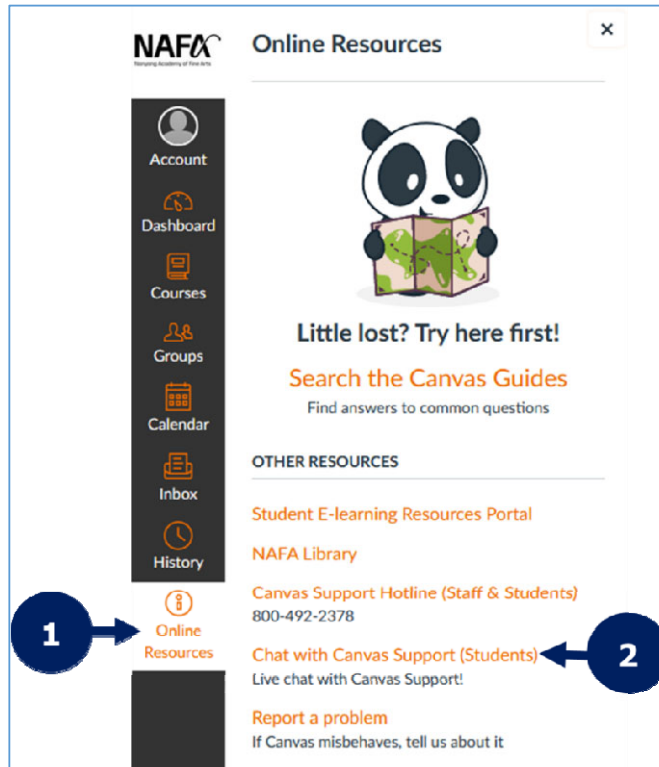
NAFA
Nanyang Academy of Fine Arts

Account

Dashboard

Courses

Groups

Calendar

Inbox

History

Online Resources

1

Online Resources

×

Little lost? Try here first!

Search the Canvas Guides

Find answers to common questions

OTHER RESOURCES

Student E-learning Resources Portal

NAFA Library

Canvas Support Hotline (Staff & Students)
800-492-2378

Chat with Canvas Support (Students)
Live chat with Canvas Support!

2

Report a problem
If Canvas misbehaves, tell us about it